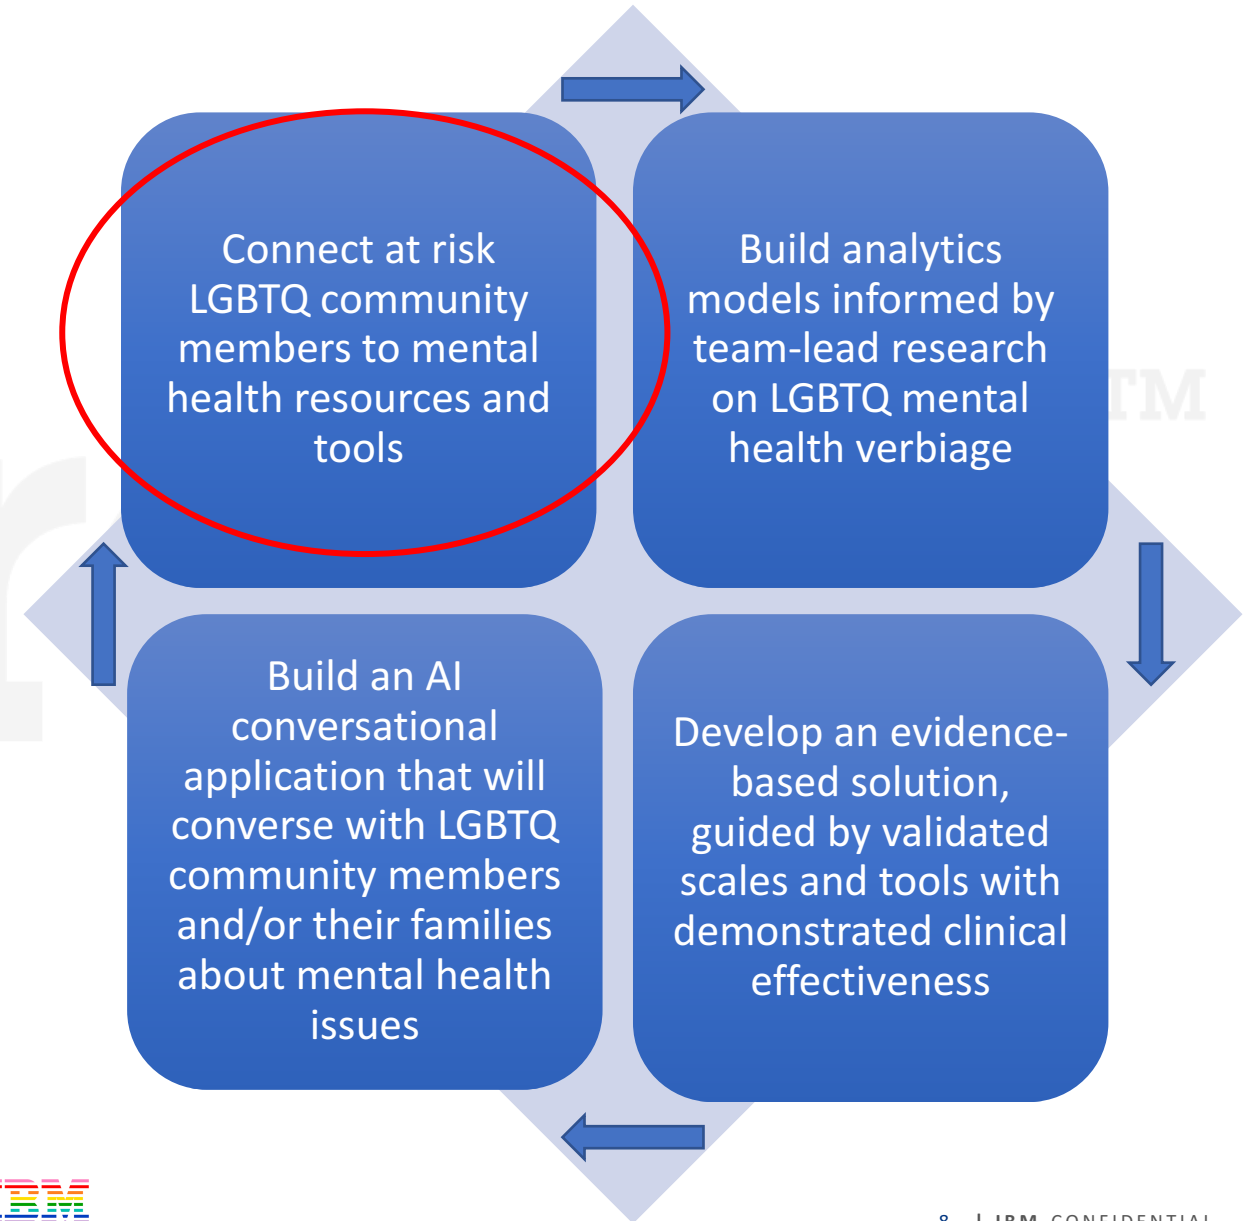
Connect at risk LGBTQ community members to mental health resources and tools

Build analytics models informed by team-lead research on LGBTQ mental health verbiage

Develop an evidence-based solution, guided by validated scales and tools with demonstrated clinical effectiveness

Build an AI conversational application that will converse with LGBTQ community members and/or their families about mental health issues

IBM

8 | IBM CONFIDENTIAL